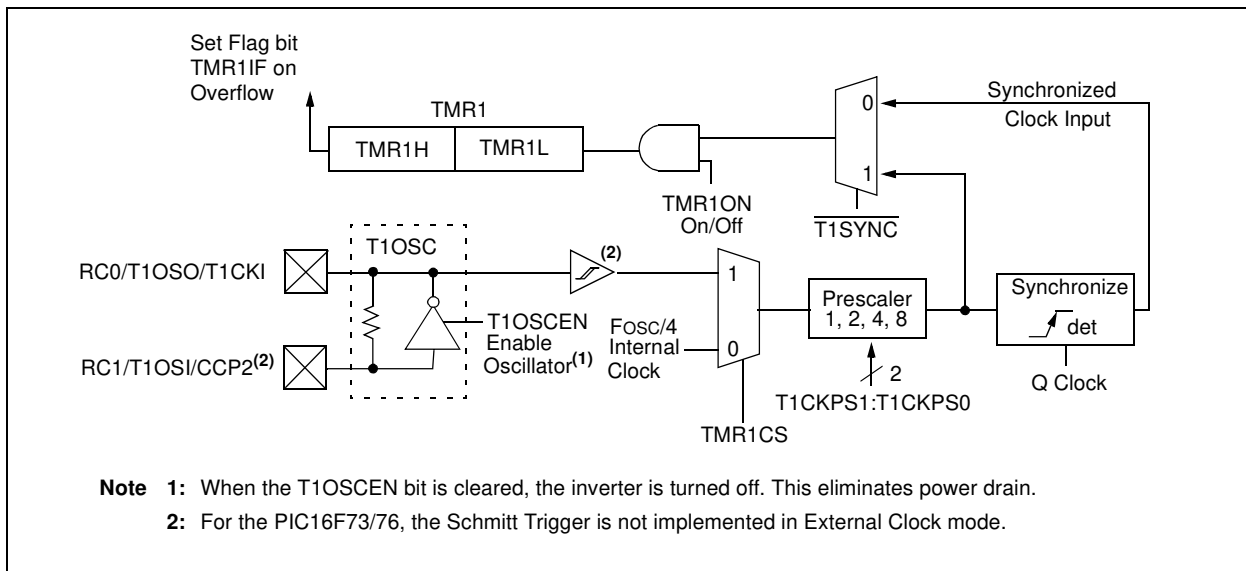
Set Flag bit TMR1IF on Overflow

TMR1

TMR1H

TMR1L

TMR1ON On/Off

0

1

$\overline{T1SYNC}$

Synchronized Clock Input

T1OSC

RC0/T1OSO/T1CKI

RC1/T1OSI/CCP2$^{(2)}$

T1OSCEN Enable Oscillator$^{(1)}$

$^{(2)}$

1

FOSC/4 Internal Clock

0

TMR1CS

Prescaler 1, 2, 4, 8

2

T1CKPS1:T1CKPS0

Synchronize

det

Q Clock

Note 1: When the T1OSCEN bit is cleared, the inverter is turned off. This eliminates power drain.

2: For the PIC16F73/76, the Schmitt Trigger is not implemented in External Clock mode.